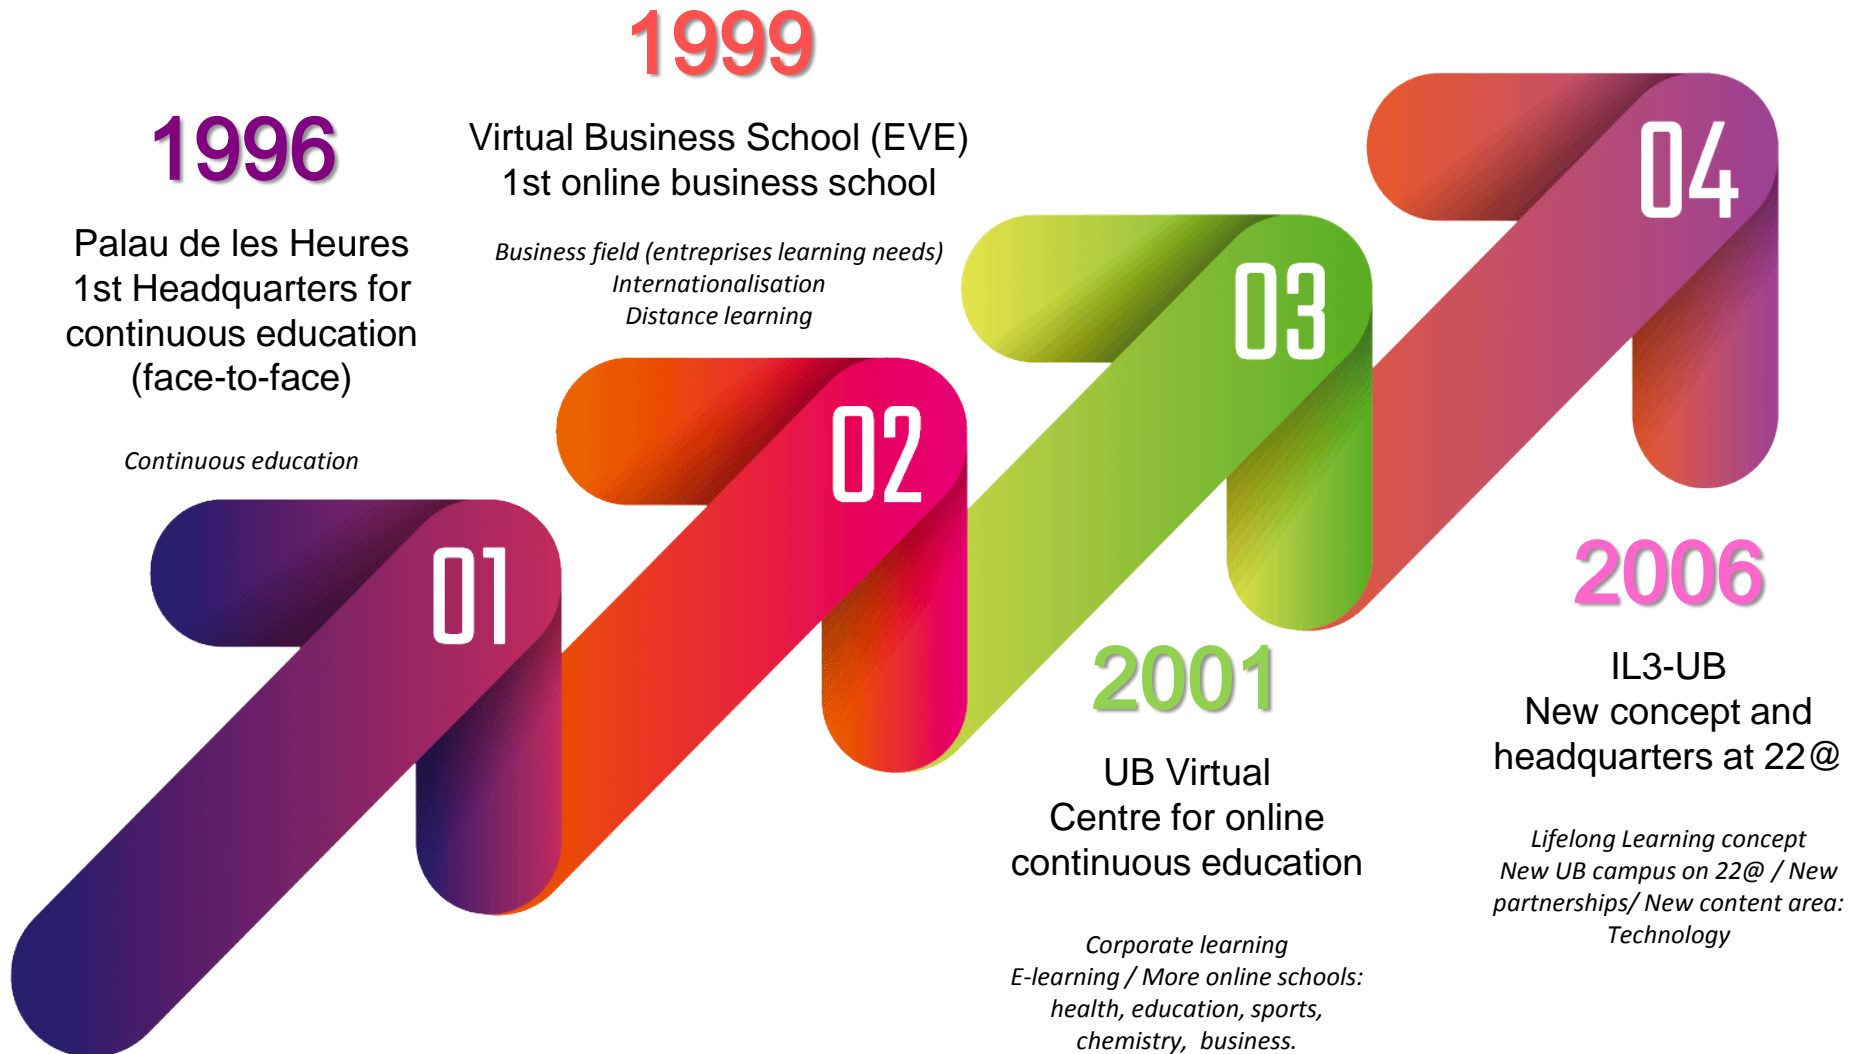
1999

1996

Palau de les Heures
1st Headquarters for continuous education (face-to-face)

Continuous education

Virtual Business School (EVE)
1st online business school

Business field (entreprises learning needs)
Internationalisation
Distance learning

04

03

02

01

2006

IL3-UB
New concept and headquarters at 22@

Lifelong Learning concept
New UB campus on 22@ / New partnerships/ New content area: Technology

2001

UB Virtual
Centre for online continuous education

Corporate learning
E-learning / More online schools: health, education, sports, chemistry, business.